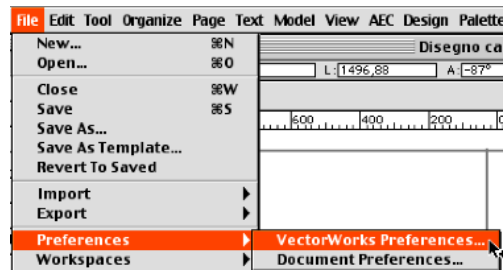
File Edit Tool Organize Page Text Model View AEC Design Palette

New... ⌘N
Open... ⌘O
Close ⌘W
Save ⌘S
Save As...
Save As Template...
Revert To Saved
Import
Export
Preferences
Workspaces

Disegno ca
L: 1496,88
A: -87°
600
400
200

VectorWorks Preferences...
Document Preferences...